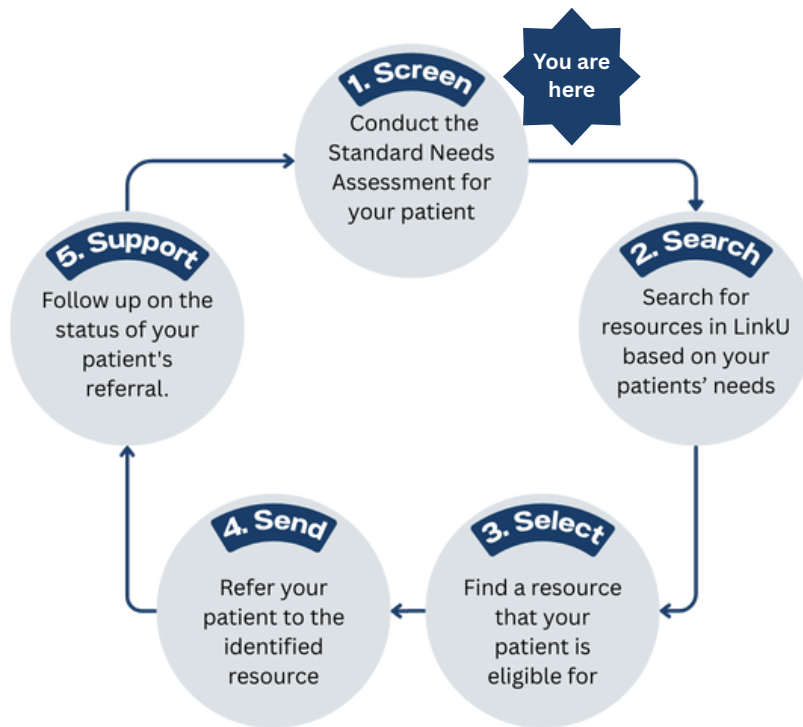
1. Screen

You are here

Conduct the Standard Needs Assessment for your patient

2. Search

Search for resources in LinkU based on your patients' needs

3. Select

Find a resource that your patient is eligible for

4. Send

Refer your patient to the identified resource

5. Support

Follow up on the status of your patient's referral.